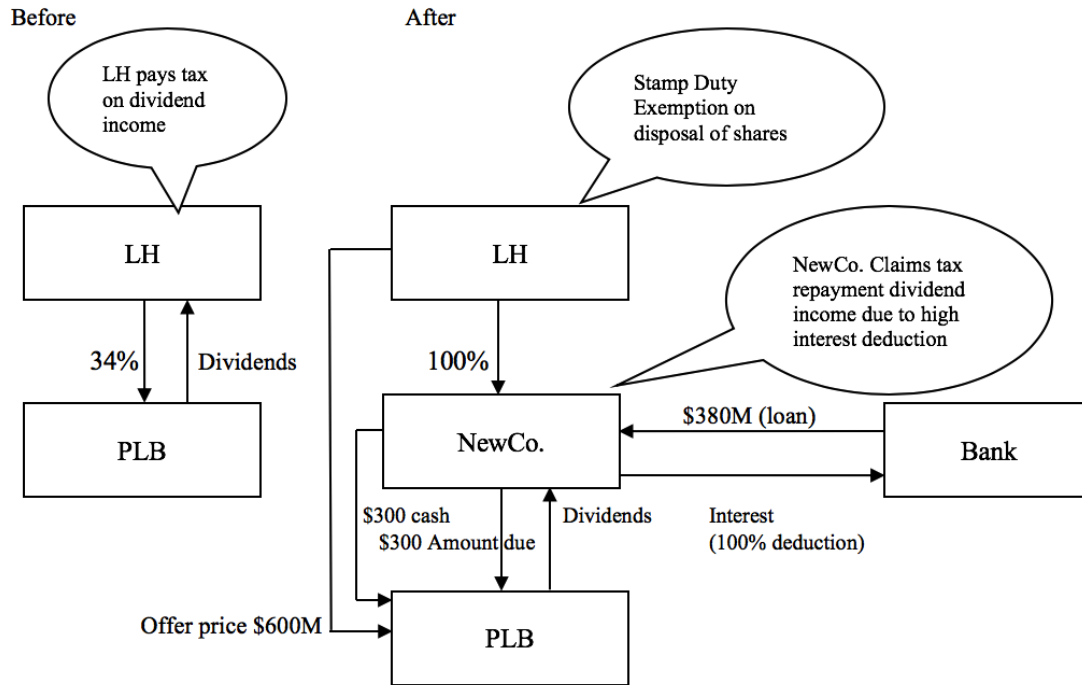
Before

LH pays tax on dividend income

LH

34%

Dividends

PLB

After

Stamp Duty Exemption on disposal of shares

LH

100%

NewCo. Claims tax repayment dividend income due to high interest deduction

NewCo.

$380M (loan)

Bank

$300 cash
$300 Amount due

Dividends

Interest
(100% deduction)

Offer price $600M

PLB